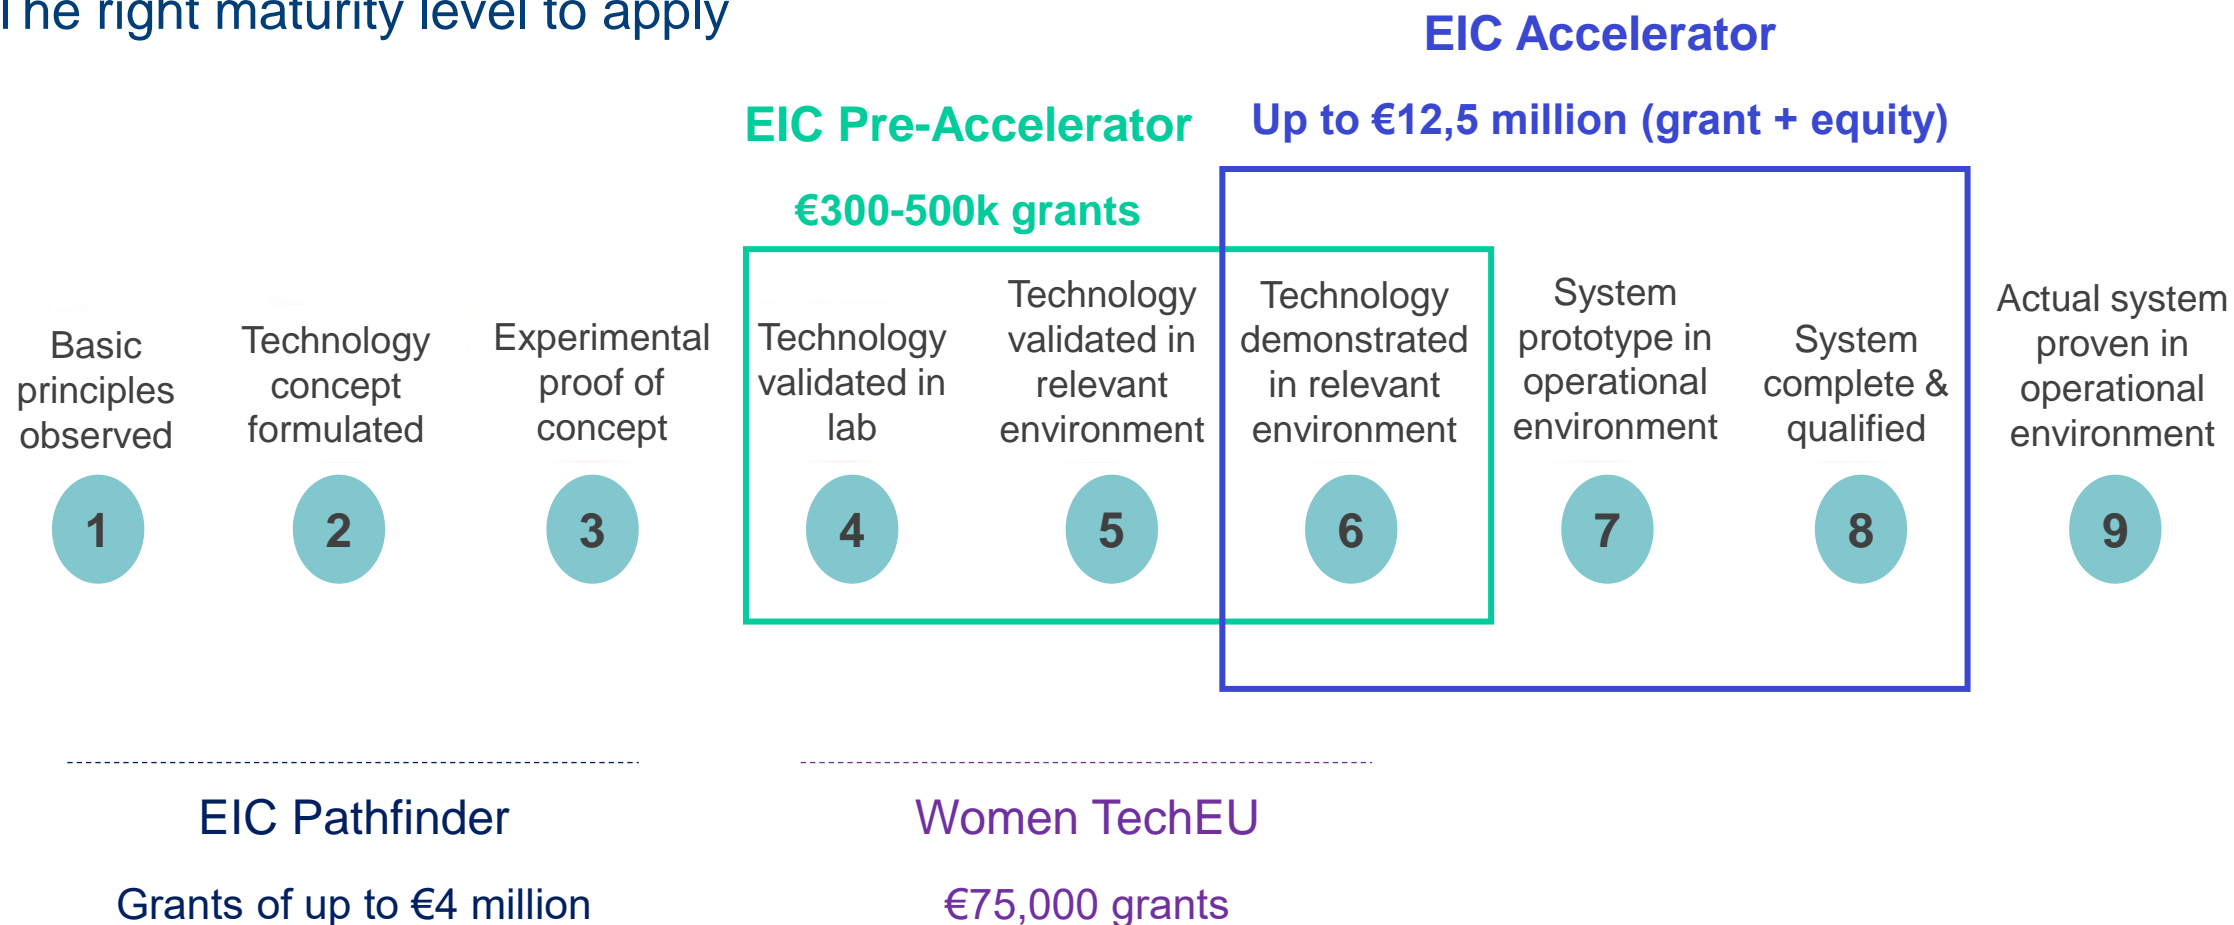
The right maturity level to apply

EIC Accelerator

EIC Pre-Accelerator

Up to €12,5 million (grant + equity)

€300-500k grants

Basic principles observed
1

Technology concept formulated
2

Experimental proof of concept
3

Technology validated in lab
4

Technology validated in relevant environment
5

Technology demonstrated in relevant environment
6

System prototype in operational environment
7

System complete & qualified
8

Actual system proven in operational environment
9

EIC Pathfinder

Grants of up to €4 million

Women TechEU

€75,000 grants